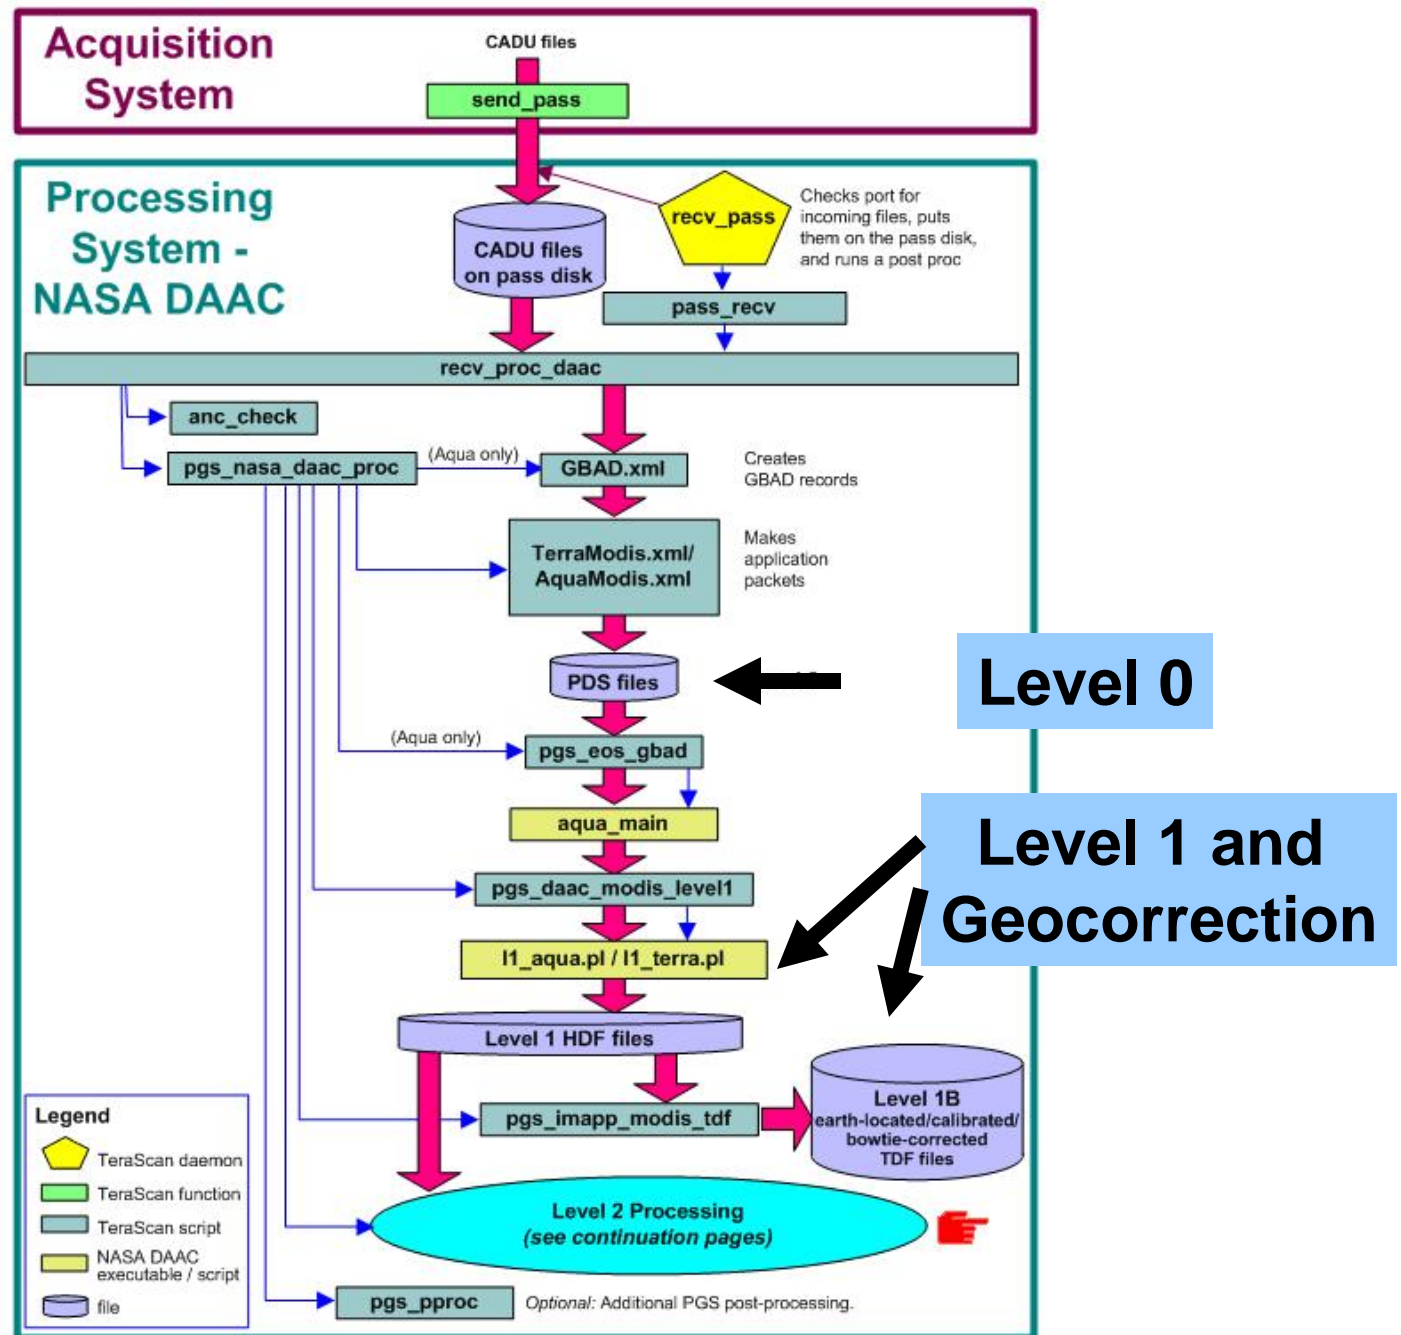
Acquisition System

CADU files

send_pass

Processing System - NASA DAAC

CADU files on pass disk

recv_pass

Checks port for incoming files, puts them on the pass disk, and runs a post proc

pass_recv

recv_proc_daac

anc_check

pgs_nasa_daac_proc

(Aqua only)

GBAD.xml

Creates GBAD records

TerraModis.xml/ AquaModis.xml

Makes application packets

PDS files

Level 0

(Aqua only)

pgs_eos_gbad

aqua_main

Level 1 and Geocorrection

pgs_daac_modis_level1

l1_aqua.pl / l1_terra.pl

Level 1 HDF files

Level 1B earth-located/calibrated/ bowtie-corrected TDF files

pgs_imapp_modis_tdf

Legend

TeraScan daemon

TeraScan function

TeraScan script

NASA DAAC executable / script

file

Level 2 Processing (see continuation pages)

pgs_pproc

Optional: Additional PGS post-processing.